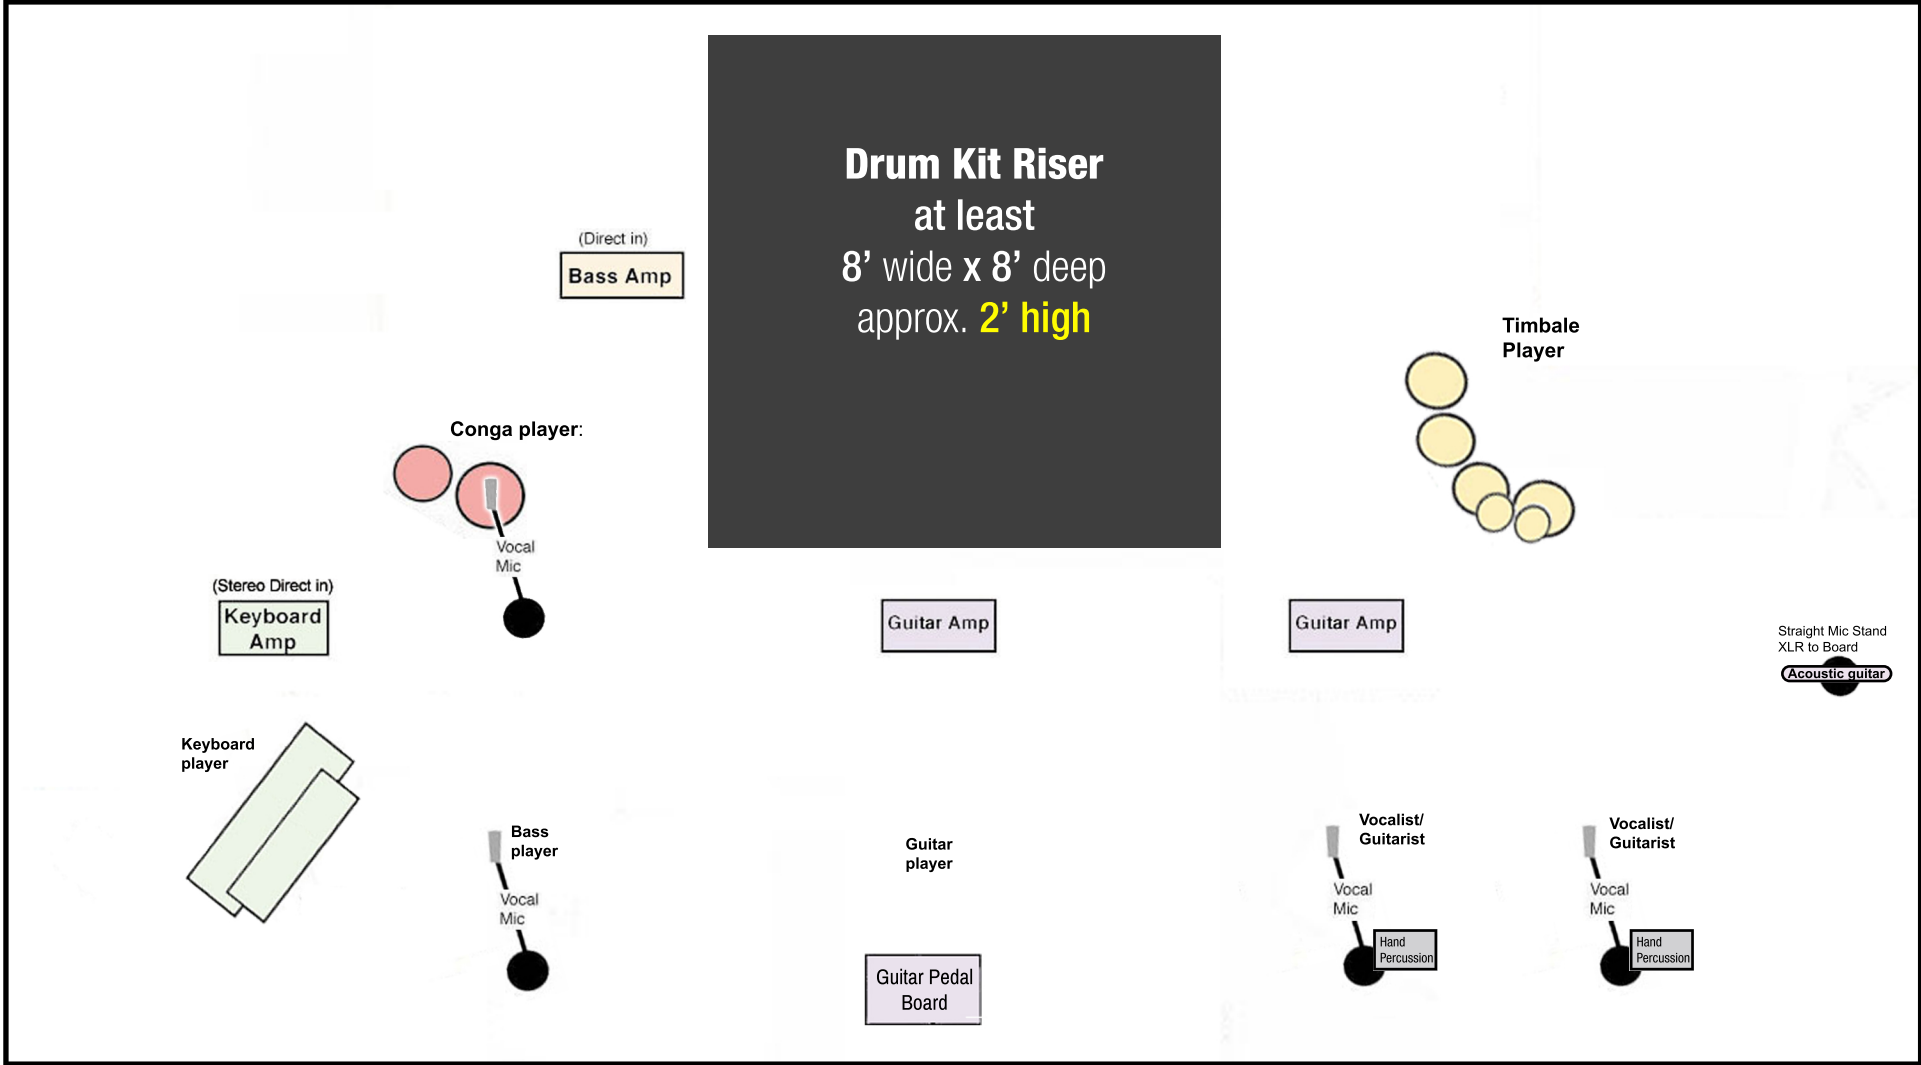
Drum Kit Riser
at least
8’ wide x 8’ deep
approx. 2’ high

(Direct in)
Bass Amp

Timbale Player

Conga player:

Vocal Mic

(Stereo Direct in)
Keyboard Amp

Guitar Amp

Guitar Amp

Straight Mic Stand
XLR to Board
Acoustic guitar

Keyboard player

Bass player

Vocal Mic

Guitar player

Guitar Pedal Board

Vocalist/ Guitarist

Vocal Mic

Hand Percussion

Vocalist/ Guitarist

Vocal Mic

Hand Percussion